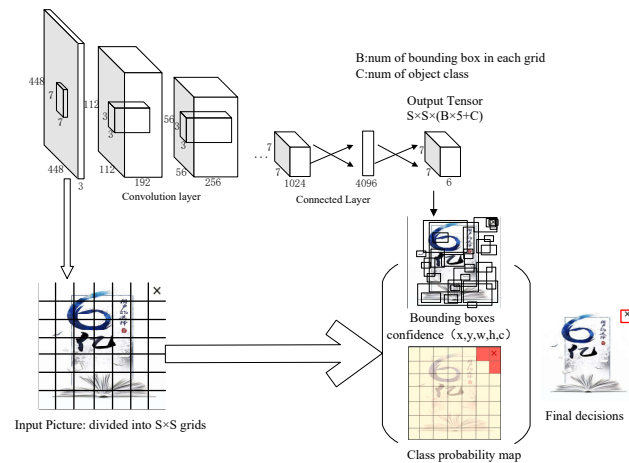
448

7

7

448

3

112

3

3

112

192

56

3

3

56

256

Convolution layer

...

7

7

1024

4096

Connected Layer

B:num of bounding box in each grid
C:num of object class

Output Tensor
S×S×(B×5+C)

7

7

6

Bounding boxes confidence（x,y,w,h,c）

Class probability map

Input Picture: divided into S×S grids

Final decisions